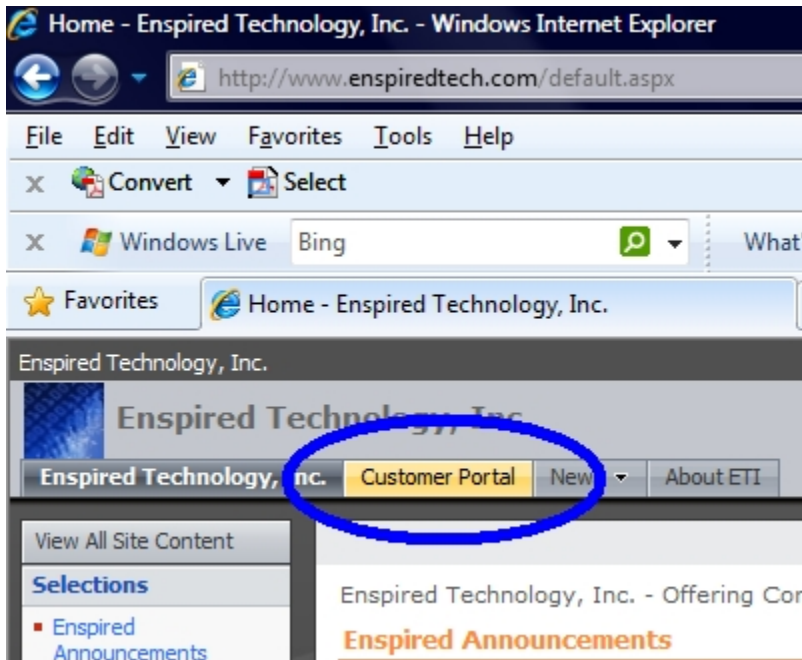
Home - Enspired Technology, Inc. - Windows Internet Explorer

http://www.enspiredtech.com/default.aspx

File Edit View Favorites Tools Help

Convert Select

Windows Live Bing What'

Favorites Home - Enspired Technology, Inc.

Enspired Technology, Inc.

Enspired Technology, Inc

Enspired Technology, Inc. Customer Portal New About ETI

View All Site Content

Selections

Enspired Announcements

Enspired Technology, Inc. - Offering Cor

Enspired Announcements